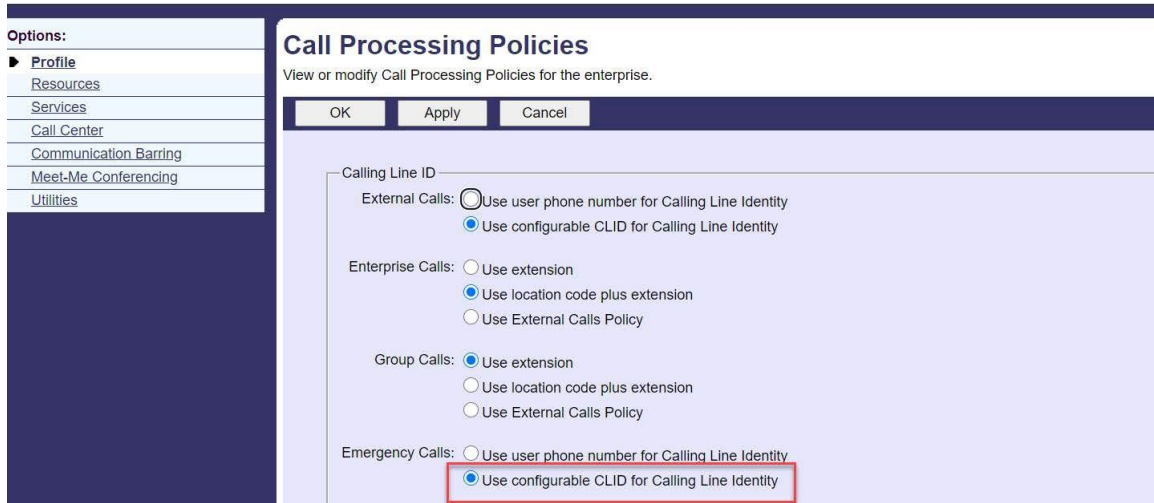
Options:
Profile
Resources
Services
Call Center
Communication Barring
Meet-Me Conferencing
Utilities

Call Processing Policies

View or modify Call Processing Policies for the enterprise.

OK Apply Cancel

Calling Line ID

External Calls: Use user phone number for Calling Line Identity
Use configurable CLID for Calling Line Identity

Enterprise Calls: Use extension
Use location code plus extension
Use External Calls Policy

Group Calls: Use extension
Use location code plus extension
Use External Calls Policy

Emergency Calls: Use user phone number for Calling Line Identity
Use configurable CLID for Calling Line Identity